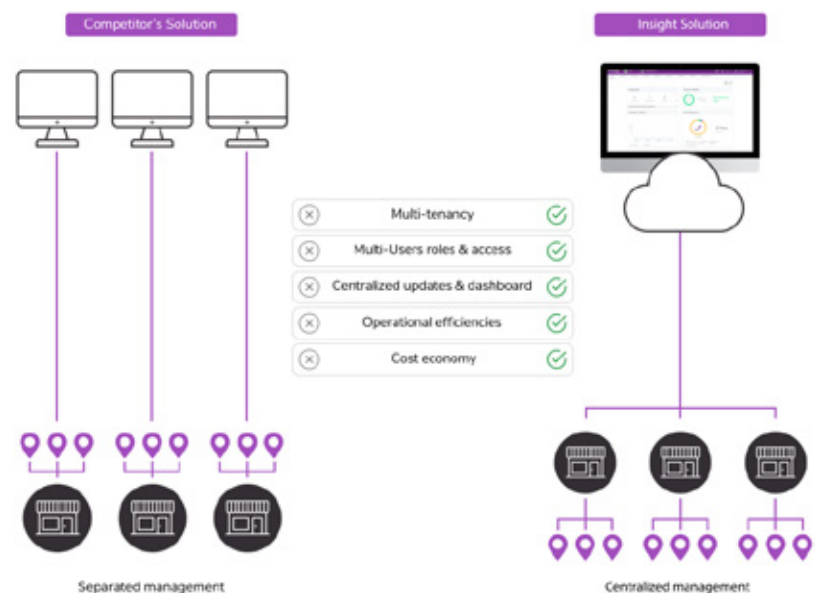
Competitor's Solution

Insight Solution

Multi-tenancy

Multi-Users roles & access

Centralized updates & dashboard

Operational efficiencies

Cost economy

Separated management

Centralized management